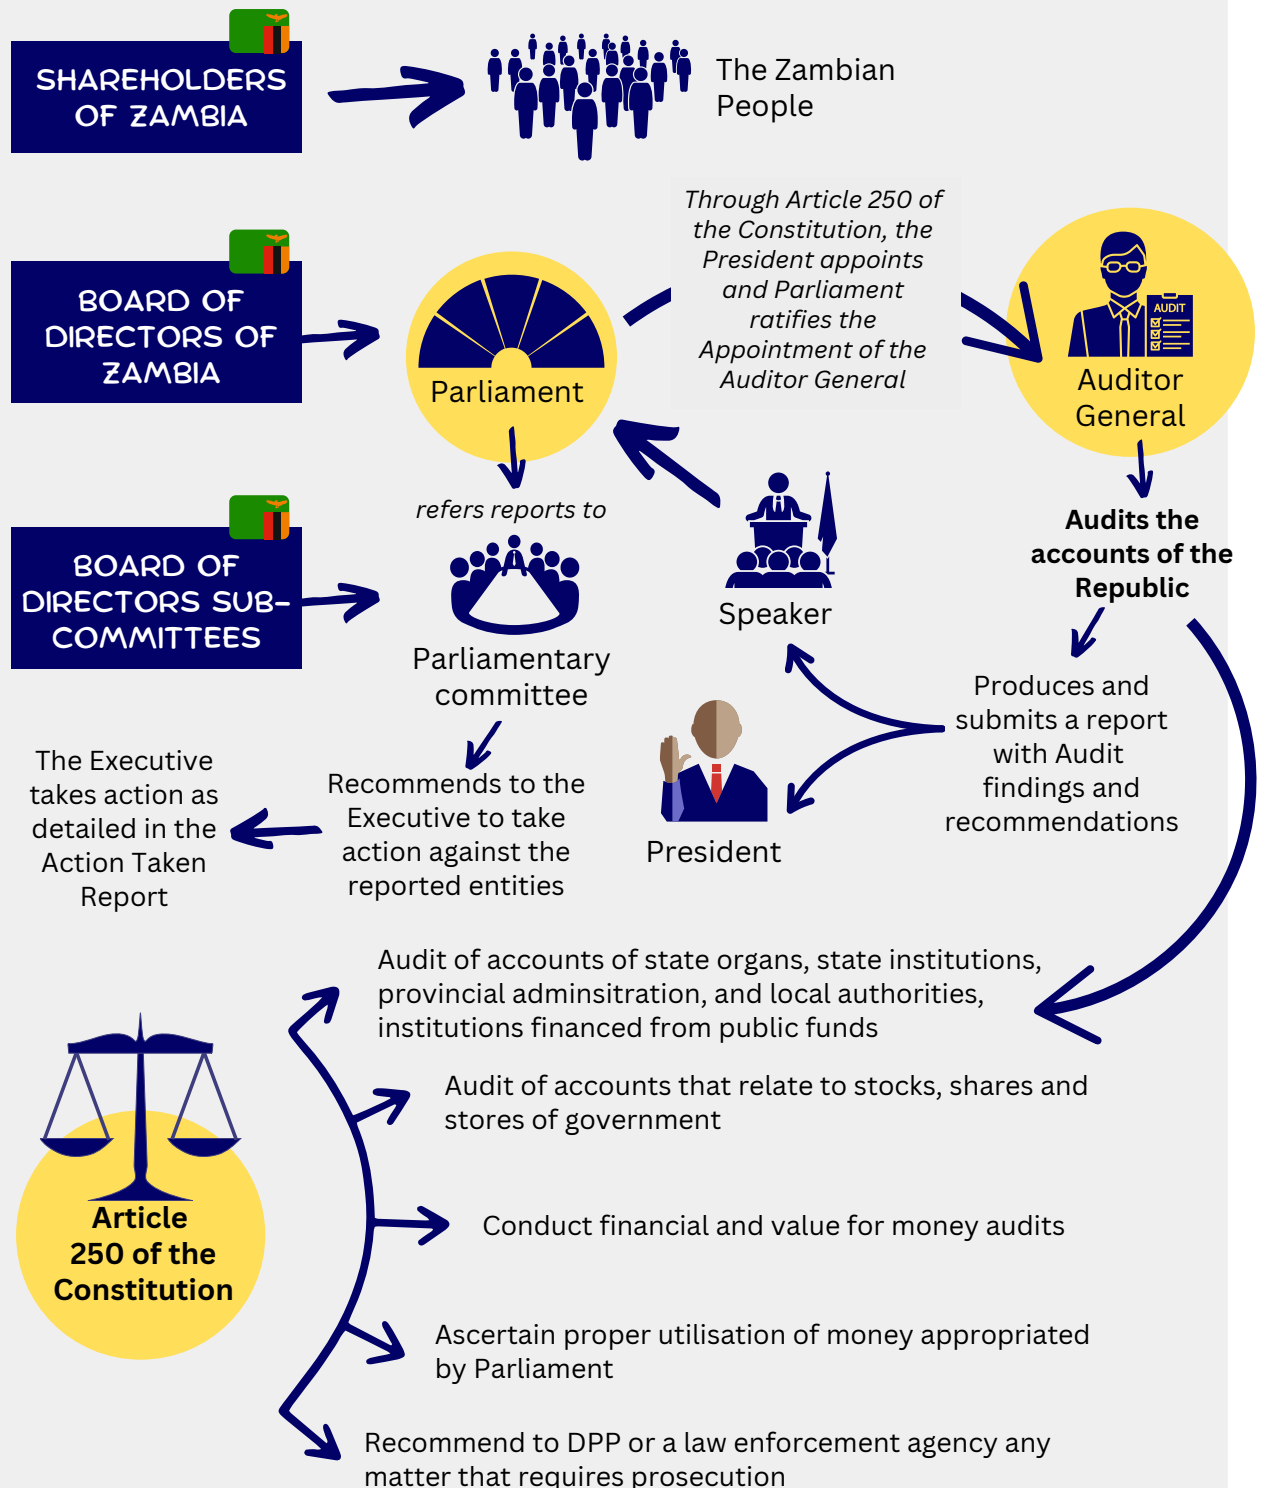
SHAREHOLDERS OF ZAMBIA

The Zambian People

BOARD OF DIRECTORS OF ZAMBIA

Parliament

Through Article 250 of the Constitution, the President appoints and Parliament ratifies the Appointment of the Auditor General

AUDIT

Auditor General

refers reports to

BOARD OF DIRECTORS SUB-COMMITTEES

Parliamentary committee

Speaker

Audits the accounts of the Republic

Produces and submits a report with Audit findings and recommendations

The Executive takes action as detailed in the Action Taken Report

Recommends to the Executive to take action against the reported entities

President

Audit of accounts of state organs, state institutions, provincial adminsitration, and local authorities, institutions financed from public funds

Audit of accounts that relate to stocks, shares and stores of government

Conduct financial and value for money audits

Ascertain proper utilisation of money appropriated by Parliament

Recommend to DPP or a law enforcement agency any matter that requires prosecution

Article 250 of the Constitution